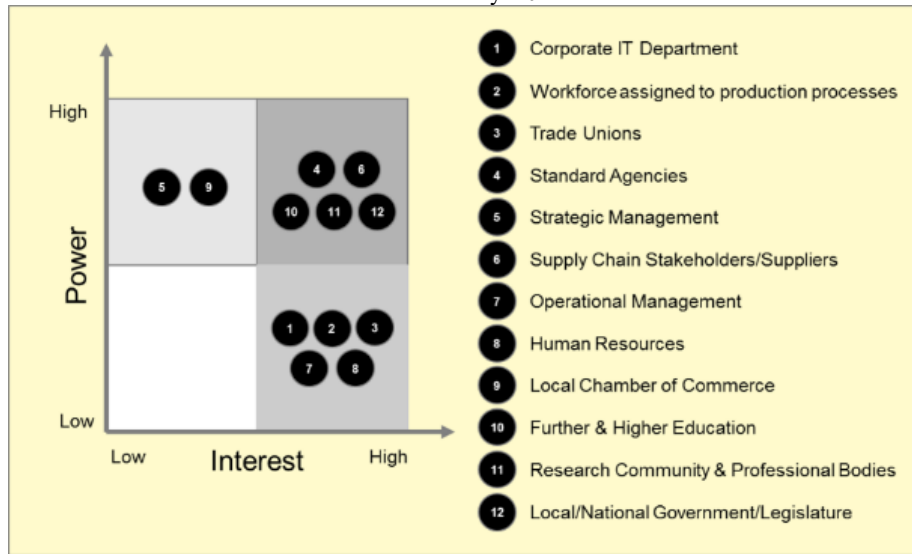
High

5 9

4 6
10 11 12

Power

1 2 3
7 8

Low

Low Interest High

1 Corporate IT Department
2 Workforce assigned to production processes
3 Trade Unions
4 Standard Agencies
5 Strategic Management
6 Supply Chain Stakeholders/Suppliers
7 Operational Management
8 Human Resources
9 Local Chamber of Commerce
10 Further & Higher Education
11 Research Community & Professional Bodies
12 Local/National Government/Legislature